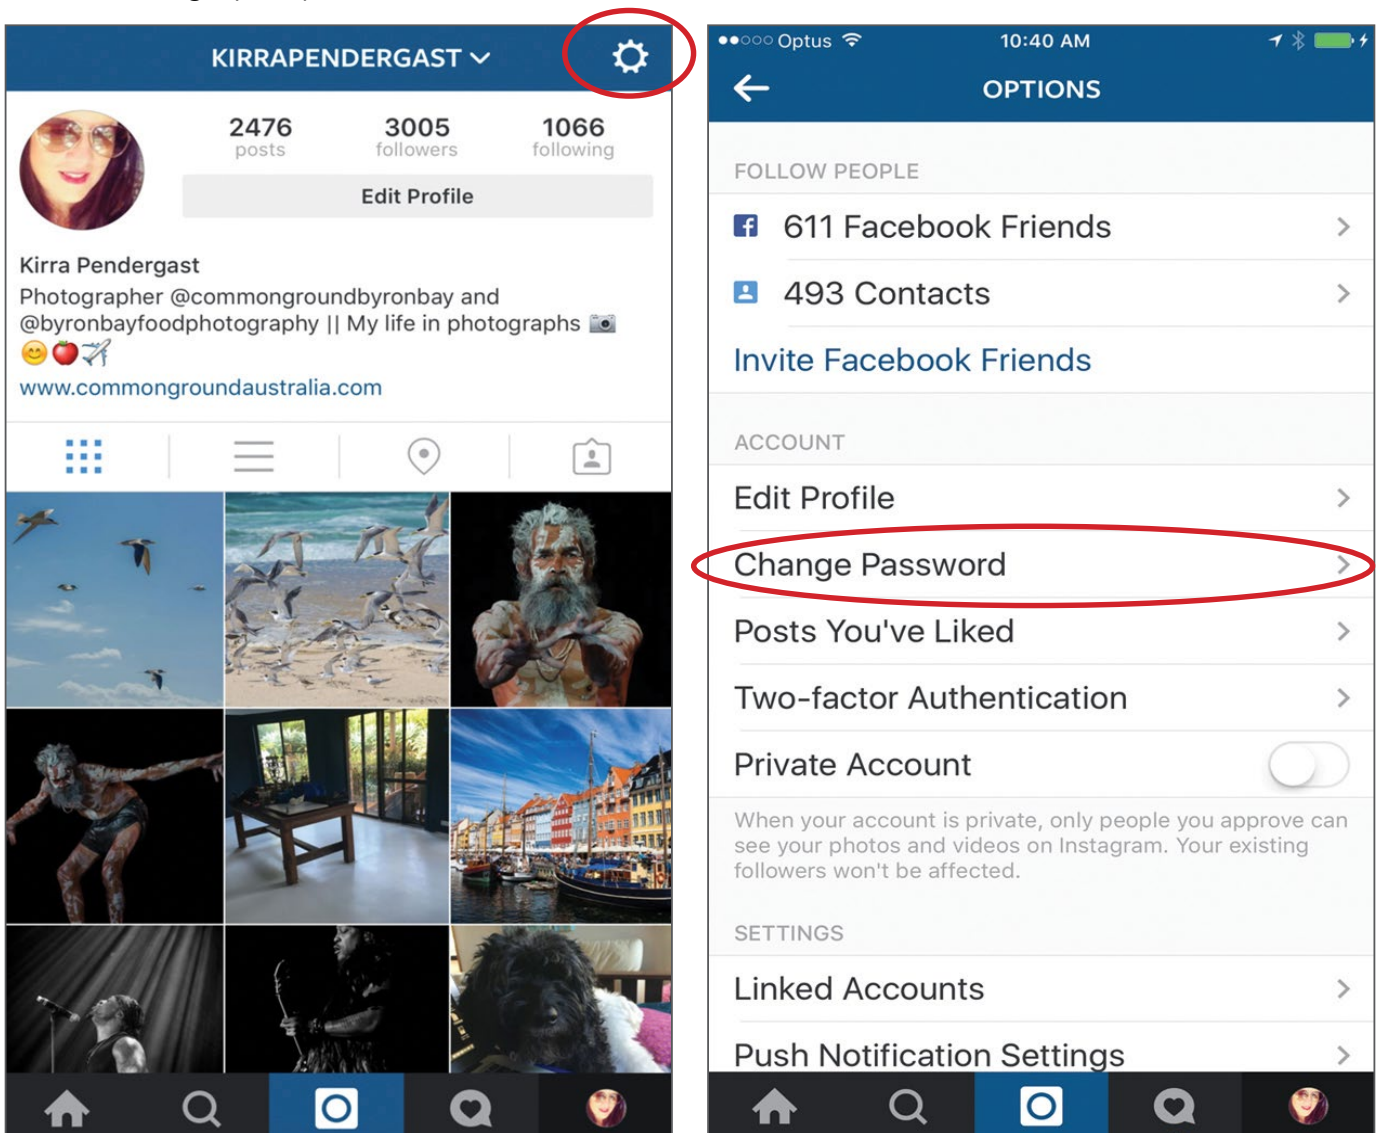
KIRRAPENDERGAST

2476 posts

3005 followers

1066 following

Edit Profile

Kirra Pendergast

Photographer @commongroundbyronbay and @byronbayfoodphotography || My life in photographs 📷 😊🍎✈️

www.commongroundaustralia.com

●●○○○ Optus 10:40 AM

OPTIONS

FOLLOW PEOPLE

611 Facebook Friends

493 Contacts

Invite Facebook Friends

ACCOUNT

Edit Profile

Change Password

Posts You've Liked

Two-factor Authentication

Private Account

When your account is private, only people you approve can see your photos and videos on Instagram. Your existing followers won't be affected.

SETTINGS

Linked Accounts

Push Notification Settings